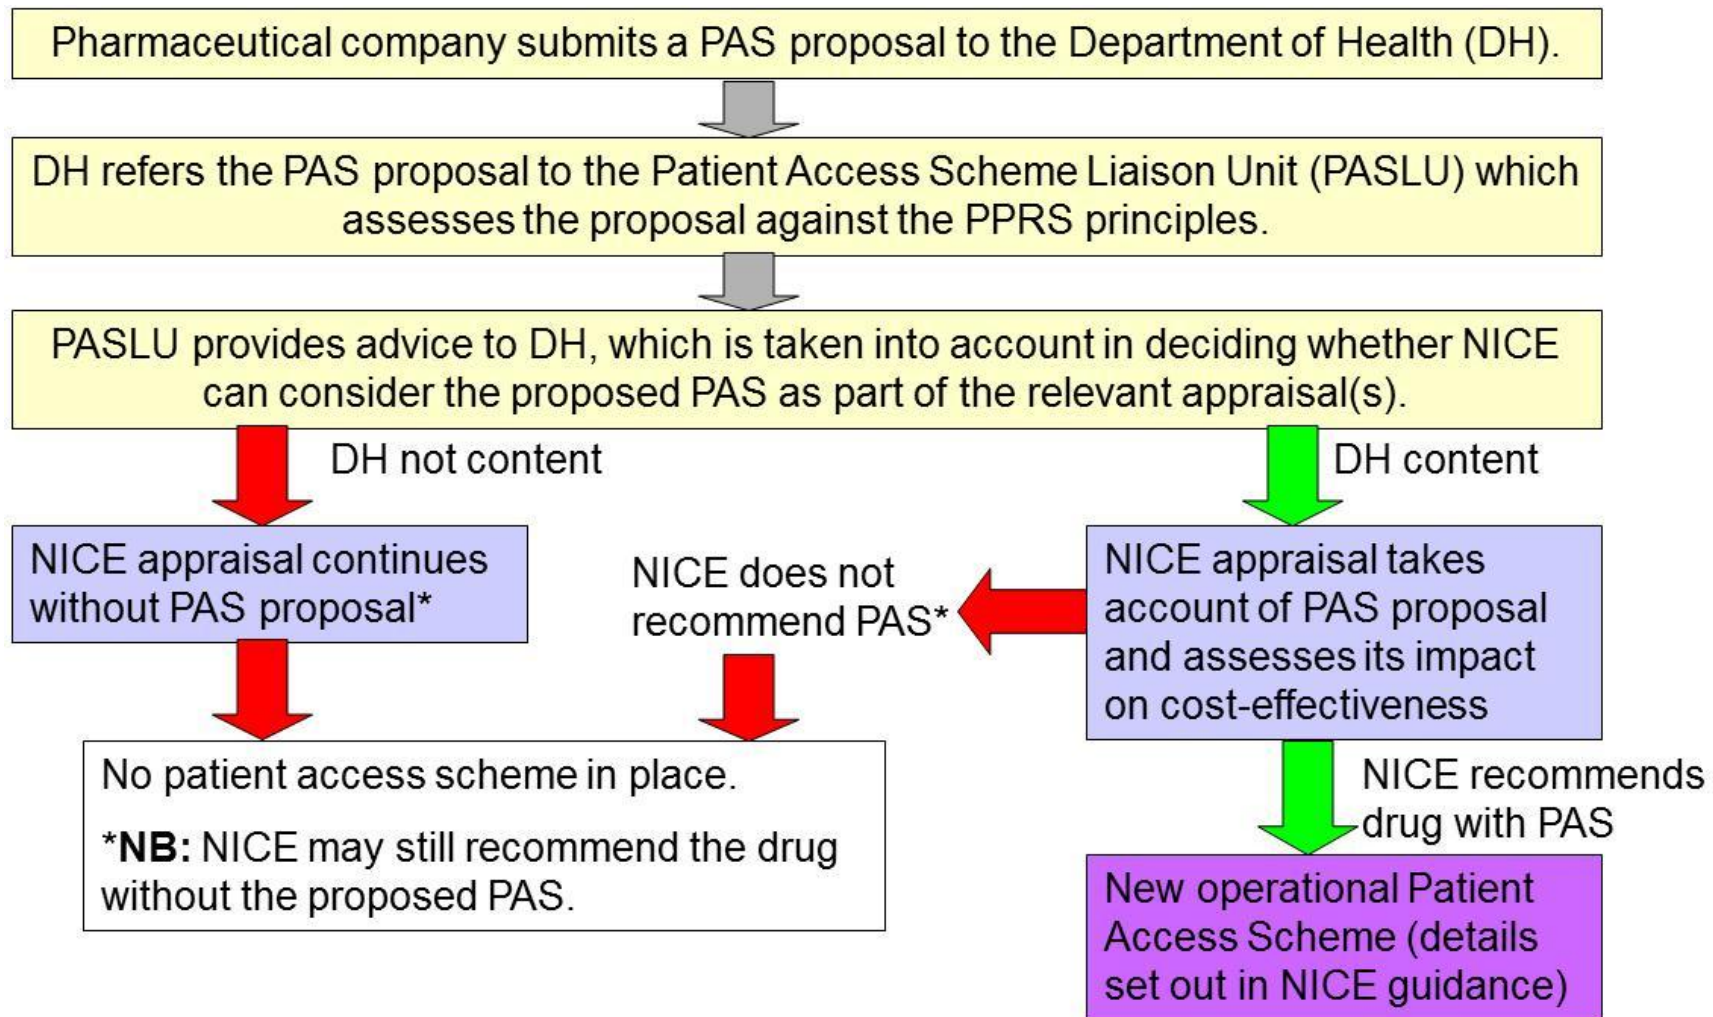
Pharmaceutical company submits a PAS proposal to the Department of Health (DH).

DH refers the PAS proposal to the Patient Access Scheme Liaison Unit (PASLU) which assesses the proposal against the PPRS principles.

PASLU provides advice to DH, which is taken into account in deciding whether NICE can consider the proposed PAS as part of the relevant appraisal(s).

DH not content

DH content

NICE appraisal continues without PAS proposal*

NICE does not recommend PAS*

NICE appraisal takes account of PAS proposal and assesses its impact on cost-effectiveness

No patient access scheme in place.

*NB: NICE may still recommend the drug without the proposed PAS.

NICE recommends drug with PAS

New operational Patient Access Scheme (details set out in NICE guidance)